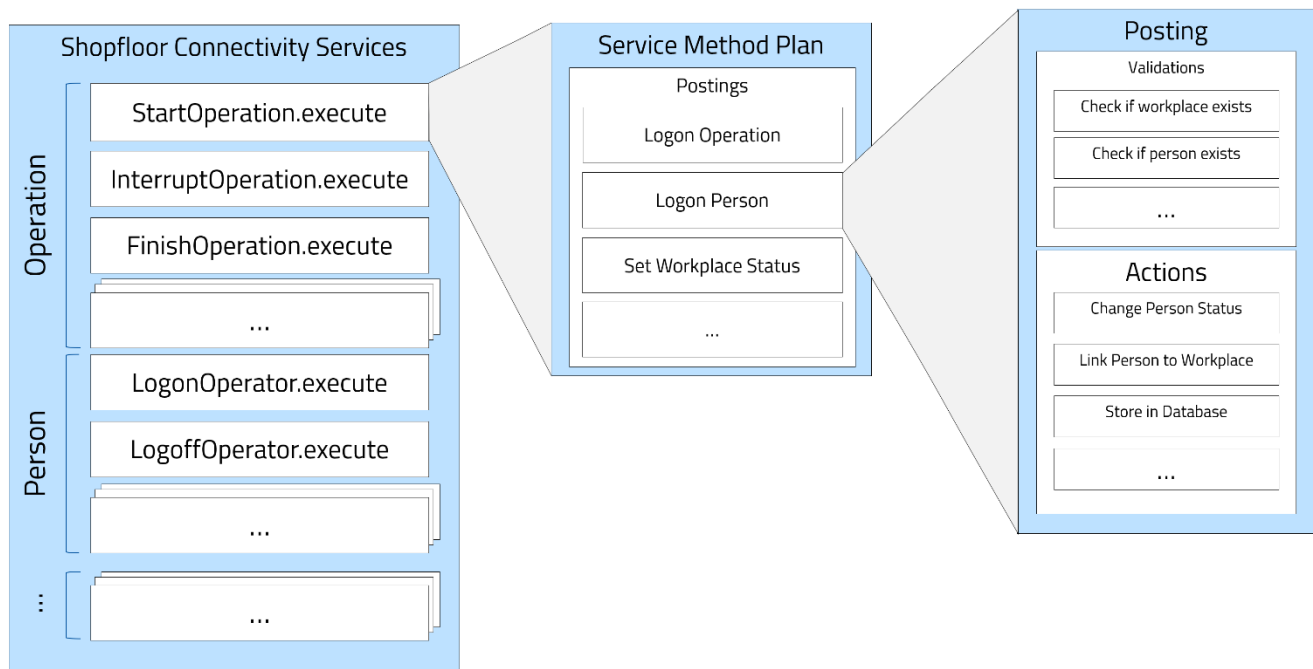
Shopfloor Connectivity Services

Operation

StartOperation.execute

InterruptOperation.execute

FinishOperation.execute

...

Person

LogonOperator.execute

LogoffOperator.execute

...

...

...

Service Method Plan

Postings

Logon Operation

Logon Person

Set Workplace Status

...

Posting

Validations

Check if workplace exists

Check if person exists

...

Actions

Change Person Status

Link Person to Workplace

Store in Database

...